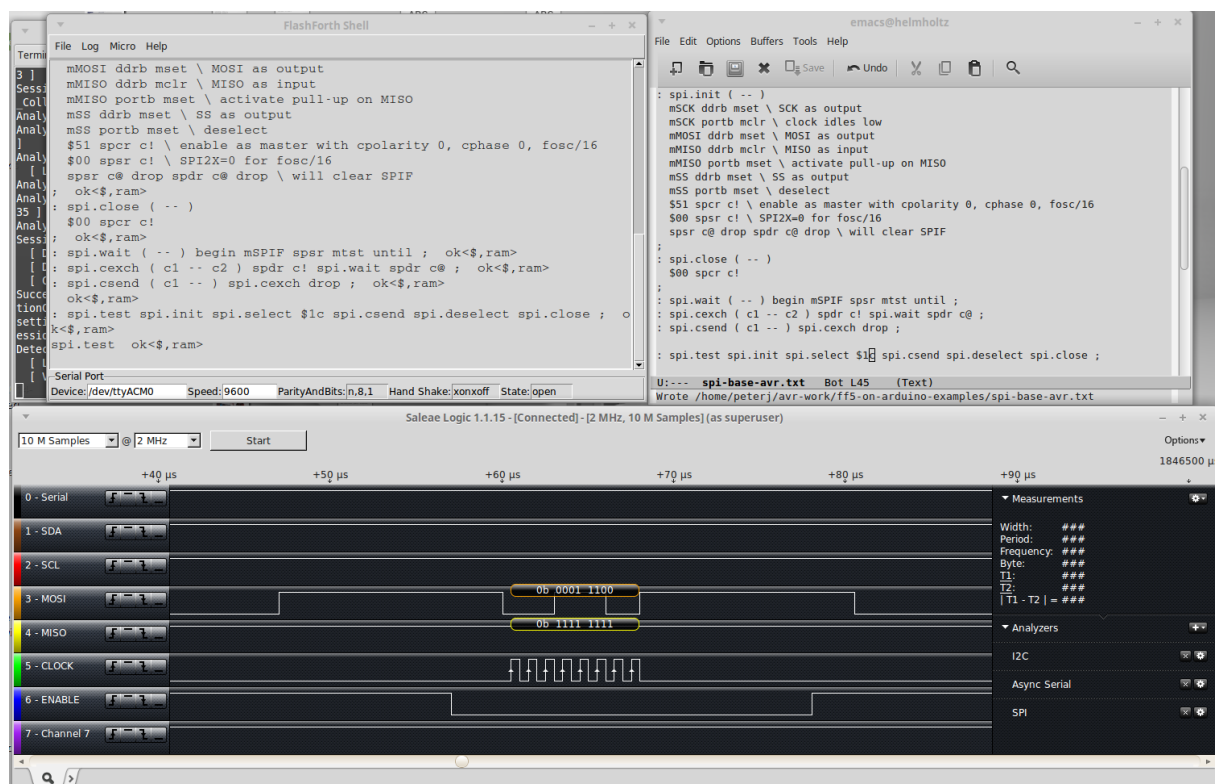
FlashForth Shell

File Log Micro Help

mMOSI ddrb mset \ MOSI as output
mMISO ddrb mclr \ MISO as input
mMISO portb mset \ activate pull-up on MISO
mSS ddrb mset \ SS as output
mSS portb mset \ deselect
$51 spcr c! \ enable as master with cpolarity 0, cphase 0, fosc/16
$00 spsr c! \ SPI2X=0 for fosc/16
spsr c@ drop spdr c@ drop \ will clear SPIF
; ok<$,ram>
: spi.close ( -- )
$00 spcr c!
; ok<$,ram>
: spi.wait ( -- ) begin mSPIF spsr mtst until ; ok<$,ram>
: spi.cexch ( c1 -- c2 ) spdr c! spi.wait spdr c@ ; ok<$,ram>
: spi.csend ( c1 -- ) spi.cexch drop ; ok<$,ram>
ok<$,ram>
: spi.test spi.init spi.select $1c spi.csend spi.deselect spi.close ; ok<$,ram>
spi.test ok<$,ram>

Serial Port
Device: /dev/ttyACM0 Speed: 9600 ParityAndBits: n,8,1 Hand Shake: xonxoff State: open

Termi
3 ]
Sessi
_Coll
Analy
Analy
]
Analy
[
Analy
35 ]
Analy
Sessi
Succe
tion
setti
essi
Detec

emacs@helmholtz

File Edit Options Buffers Tools Help

Save Undo

: spi.init ( -- )
mSCK ddrb mset \ SCK as output
mSCK portb mclr \ clock idles low
mMOSI ddrb mset \ MOSI as output
mMISO ddrb mclr \ MISO as input
mMISO portb mset \ activate pull-up on MISO
mSS ddrb mset \ SS as output
mSS portb mset \ deselect
$51 spcr c! \ enable as master with cpolarity 0, cphase 0, fosc/16
$00 spsr c! \ SPI2X=0 for fosc/16
spsr c@ drop spdr c@ drop \ will clear SPIF
;
: spi.close ( -- )
$00 spcr c!
;
: spi.wait ( -- ) begin mSPIF spsr mtst until ;
: spi.cexch ( c1 -- c2 ) spdr c! spi.wait spdr c@ ;
: spi.csend ( c1 -- ) spi.cexch drop ;

: spi.test spi.init spi.select $1c spi.csend spi.deselect spi.close ;

U:--- spi-base-avr.txt Bot L45 (Text)
Wrote /home/peterj/avr-work/ff5-on-arduino-examples/spi-base-avr.txt

Saleae Logic 1.1.15 - [Connected] - [2 MHz, 10 M Samples] (as superuser)

10 M Samples @ 2 MHz Start

Options
1846500 µs

+40 µs +50 µs +60 µs +70 µs +80 µs +90 µs

0 - Serial
1 - SDA
2 - SCL
3 - MOSI
4 - MISO
5 - CLOCK
6 - ENABLE
7 - Channel 7

0b 0001 1100
0b 1111 1111

Measurements
Width: ###
Period: ###
Frequency: ###
Byte: ###
T1: ###
T2: ###
| T1 - T2 | = ###

Analyzers
I2C
Async Serial
SPI